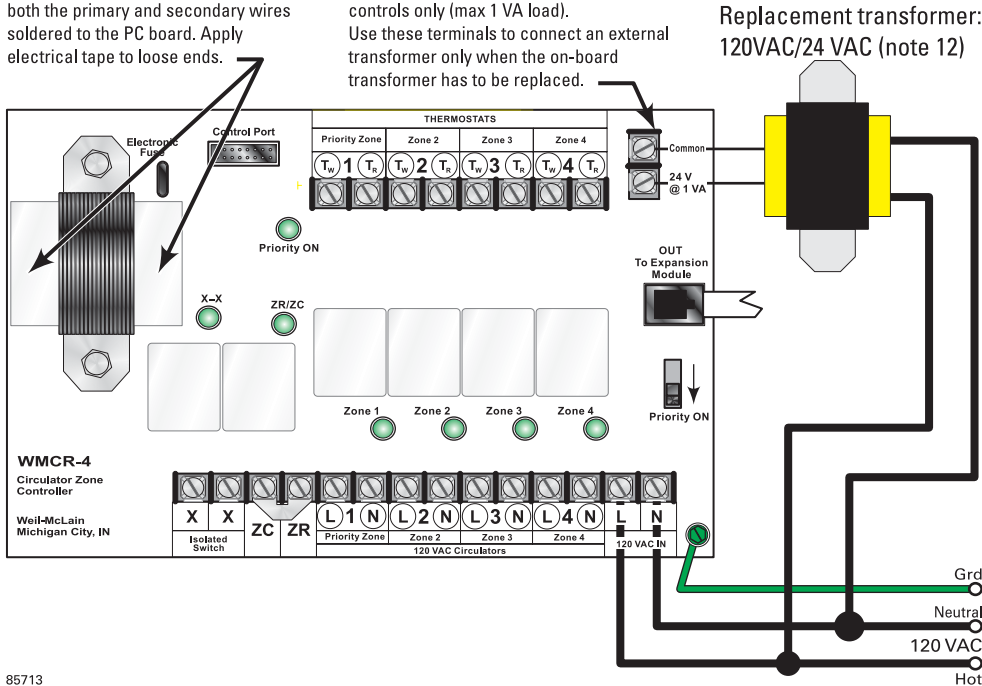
both the primary and secondary wires soldered to the PC board. Apply electrical tape to loose ends.

controls only (max 1 VA load). Use these terminals to connect an external transformer only when the on-board transformer has to be replaced.

Replacement transformer: 120VAC/24 VAC (note 12)

Electronic Fuse

Control Port

THERMOSTATS

| Priority Zone | Zone 2 | Zone 3 | Zone 4 |
|---|---|---|---|
| $T_W$ 1 $T_R$ | $T_W$ 2 $T_R$ | $T_W$ 3 $T_R$ | $T_W$ 4 $T_R$ |

Common

24 V @ 1 VA

Priority ON

OUT To Expansion Module

X–X

ZR/ZC

Priority ON

Zone 1 Zone 2 Zone 3 Zone 4

WMCR-4

Circulator Zone Controller

Weil-McLain Michigan City, IN

X X ZC ZR L 1 N L 2 N L 3 N L 4 N L N

Isolated Switch

Priority Zone Zone 2 Zone 3 Zone 4

120 VAC Circulators

120 VAC IN

Grd

Neutral

120 VAC

Hot

85713